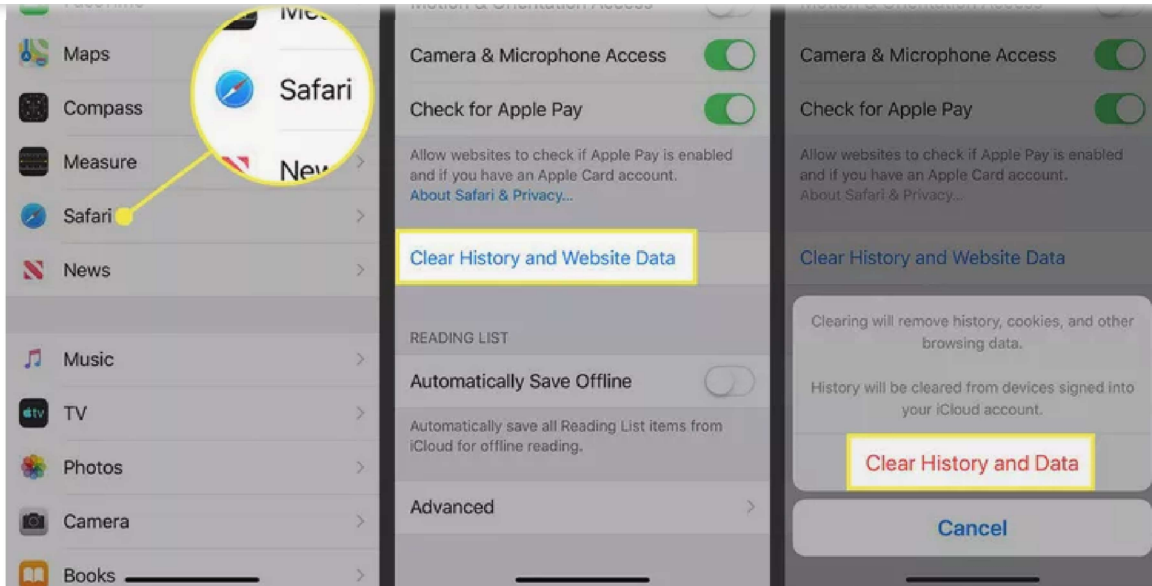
Maps

Compass

Measure

Safari

News

Music

TV

Photos

Camera

Books

Safari

New

Camera & Microphone Access

Check for Apple Pay

Allow websites to check if Apple Pay is enabled and if you have an Apple Card account.
About Safari & Privacy...

Clear History and Website Data

READING LIST

Automatically Save Offline

Automatically save all Reading List items from iCloud for offline reading.

Advanced

Camera & Microphone Access

Check for Apple Pay

Allow websites to check if Apple Pay is enabled and if you have an Apple Card account.
About Safari & Privacy...

Clear History and Website Data

Clearing will remove history, cookies, and other browsing data.

History will be cleared from devices signed into your iCloud account.

Clear History and Data

Cancel